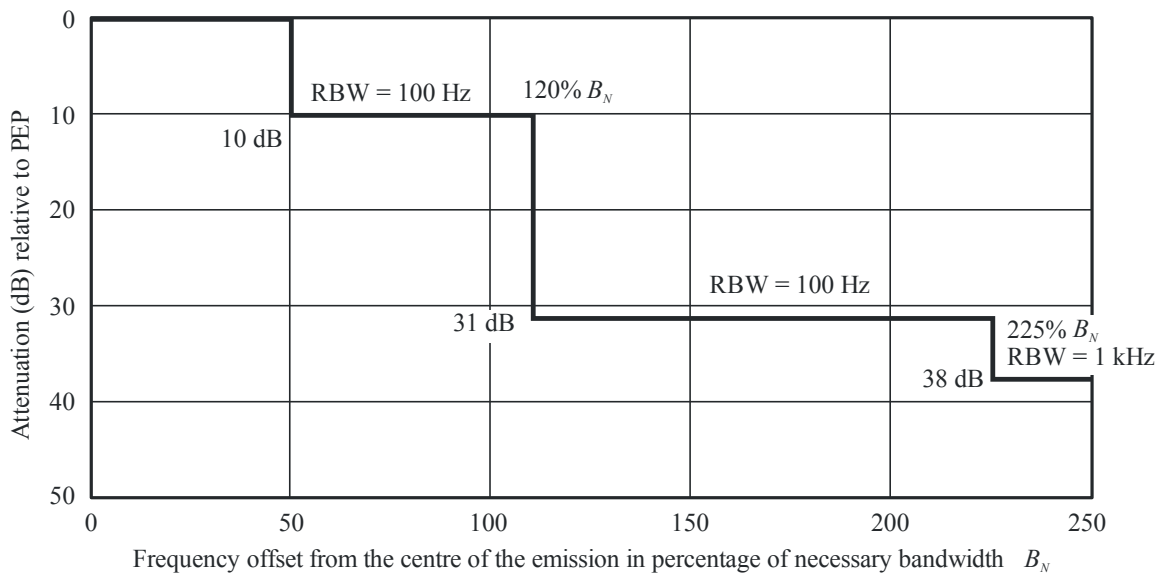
0
10
20
30
40
50

Attenuation (dB) relative to PEP

RBW = 100 Hz
120% $B_N$
10 dB
RBW = 100 Hz
31 dB
225% $B_N$
RBW = 1 kHz
38 dB

0
50
100
150
200
250

Frequency offset from the centre of the emission in percentage of necessary bandwidth $B_N$